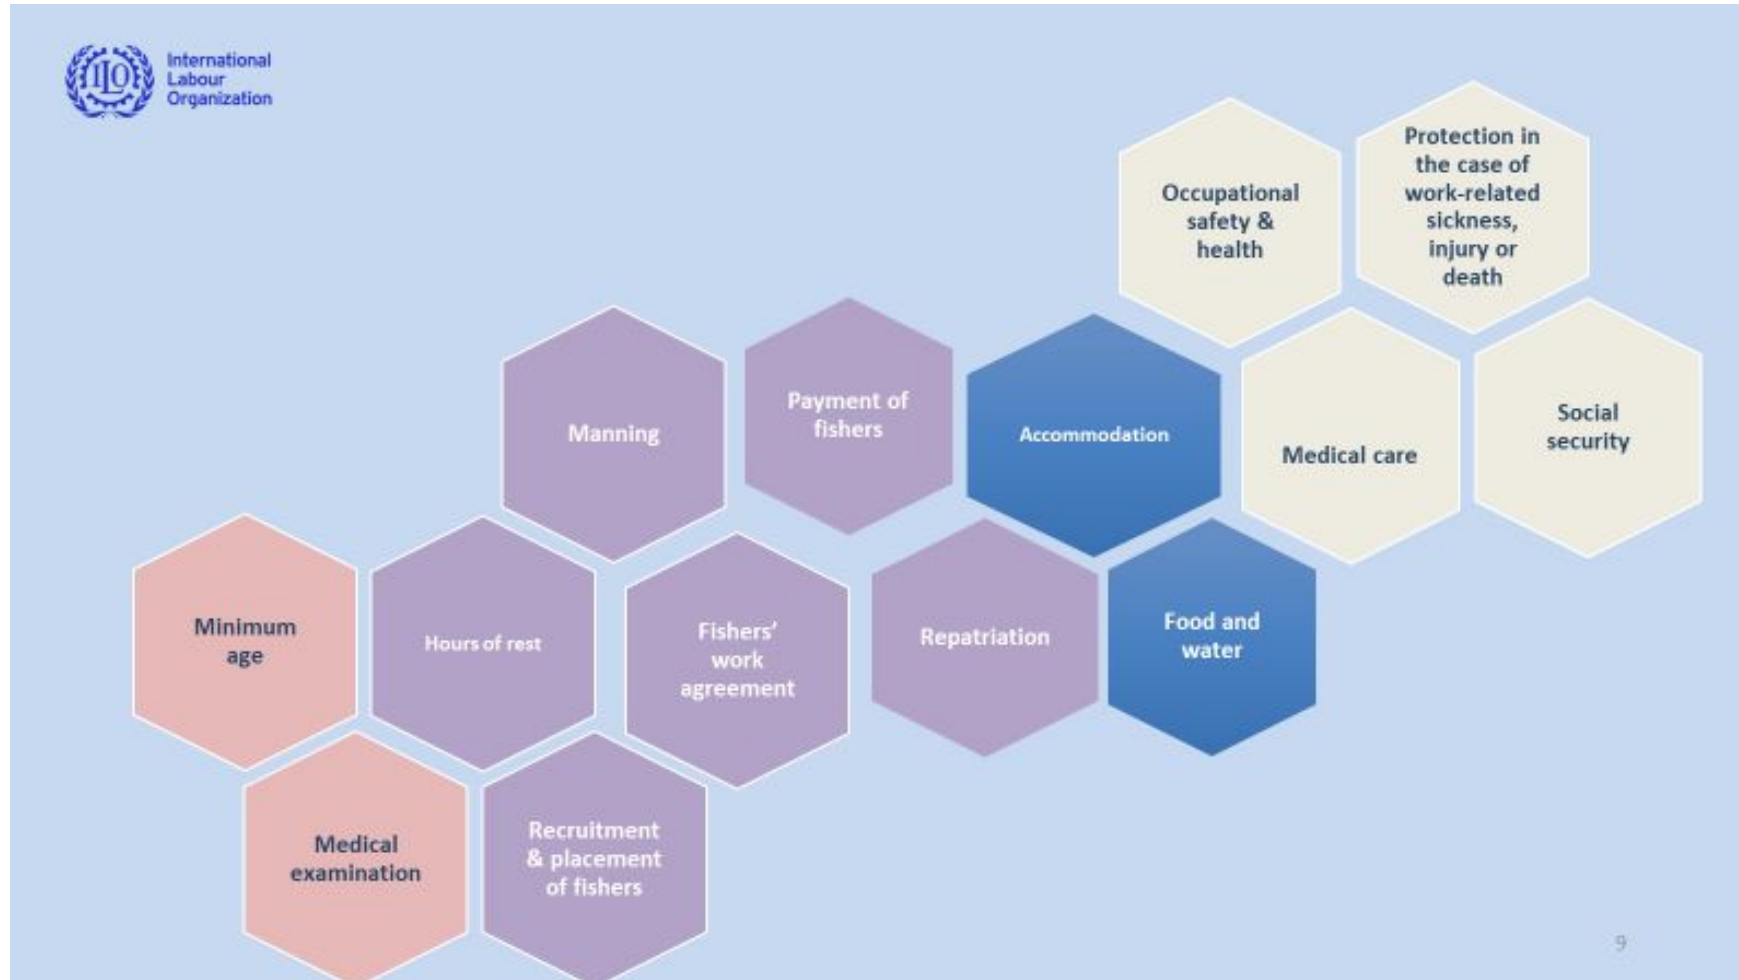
ILO International Labour Organization

Occupational safety & health

Protection in the case of work-related sickness, injury or death

Manning

Payment of fishers

Accommodation

Medical care

Social security

Minimum age

Hours of rest

Fishers' work agreement

Repatriation

Food and water

Medical examination

Recruitment & placement of fishers

9